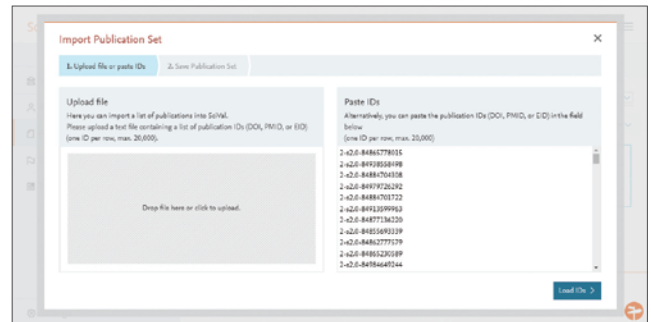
Import Publication Set

×

1. Upload file or paste IDs

2. Save Publication Set

Upload file

Here you can import a list of publications into SciVal.
Please upload a text file containing a list of publication IDs (DOI, PMID, or EID) (one ID per row, max. 20,000).

Drop file here or click to upload.

Paste IDs

Alternatively, you can paste the publication IDs (DOI, PMID, or EID) in the field below
(one ID per row, max. 20,000)

2-s2.0-84865778015
2-s2.0-84938558498
2-s2.0-84884704358
2-s2.0-84979726292
2-s2.0-84884701722
2-s2.0-84913599963
2-s2.0-84877136220
2-s2.0-84855693339
2-s2.0-84862777579
2-s2.0-84865230589
2-s2.0-84984649344

Load IDs ›